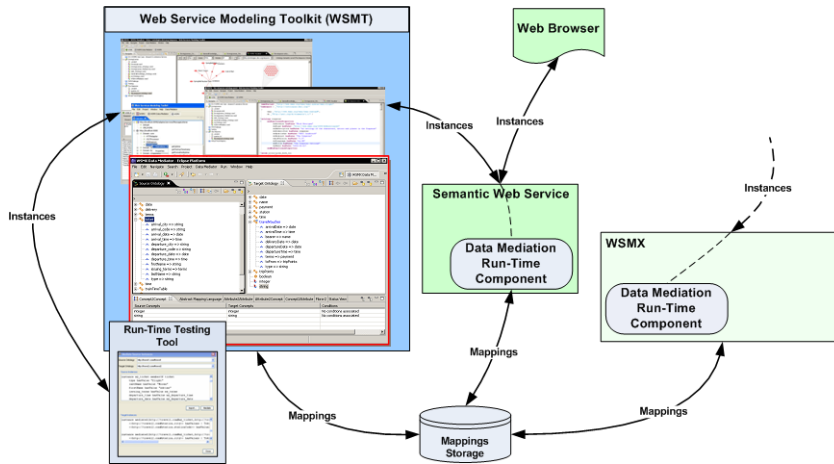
Web Service Modeling Toolkit (WSMT)

Web Browser

Instances

Instances

Instances

Semantic Web Service

Data Mediation Run-Time Component

Instances

WSMX

Data Mediation Run-Time Component

Run-Time Testing Tool

Mappings

Mappings

Mappings

Mappings Storage